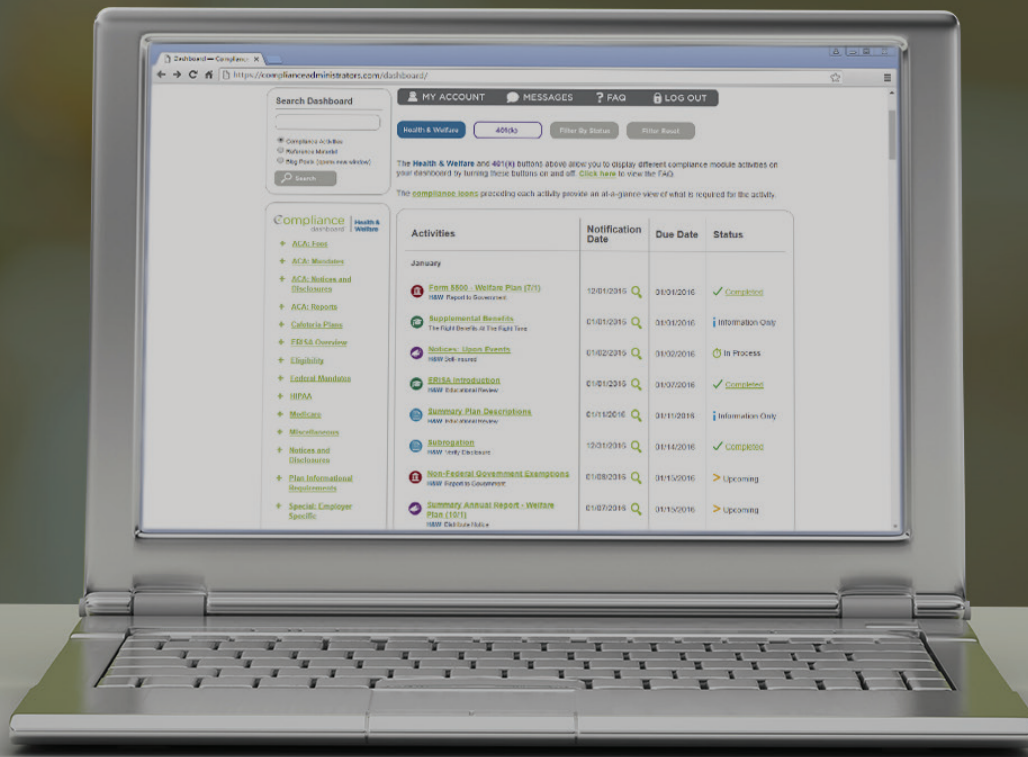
Dashboard — Compliance ×

https://complianceadministrators.com/dashboard/

Search Dashboard

Compliance Activities
Reference Material
Blog Posts (opens new window)

Search

MY ACCOUNT
MESSAGES
FAQ
LOG OUT

Health & Welfare
401(k)
Filter By Status
Filter Reset

The Health & Welfare and 401(k) buttons above allow you to display different compliance module activities on your dashboard by turning these buttons on and off. Click here to view the FAQ.

The compliance icons preceding each activity provide an at-a-glance view of what is required for the activity.

Compliance dashboard | Health & Welfare

+ ACA: Fees
+ ACA: Mandates
+ ACA: Notices and Disclosures
+ ACA: Reports
+ Cafeteria Plans
+ ERISA Overview
+ Eligibility
+ Federal Mandates
+ HIPAA
+ Medicare
+ Miscellaneous
+ Notices and Disclosures
+ Plan Informational Requirements
+ Special: Employer Specific

| Activities | Notification Date | Due Date | Status |
|---|---|---|---|
| January | | | |
| Form 5500 - Welfare Plan (7/1) H&W Report to Government | 12/01/2015 | 01/04/2016 | Completed |
| Supplemental Benefits The Right Benefits At The Right Time | 01/01/2016 | 01/01/2016 | Information Only |
| Notices: Upon Events H&W Self-insured | 01/02/2016 | 01/02/2016 | In Process |
| ERISA Introduction H&W Educational Review | 01/01/2016 | 01/07/2016 | Completed |
| Summary Plan Descriptions H&W Educational Review | 01/11/2016 | 01/11/2016 | Information Only |
| Subrogation H&W Verify Disclosure | 12/31/2015 | 01/14/2016 | Completed |
| Non-Federal Government Exemptions H&W Report to Government | 01/08/2016 | 01/15/2016 | Upcoming |
| Summary Annual Report - Welfare Plan (10/1) H&W Distribute Notice | 01/07/2016 | 01/15/2016 | Upcoming |